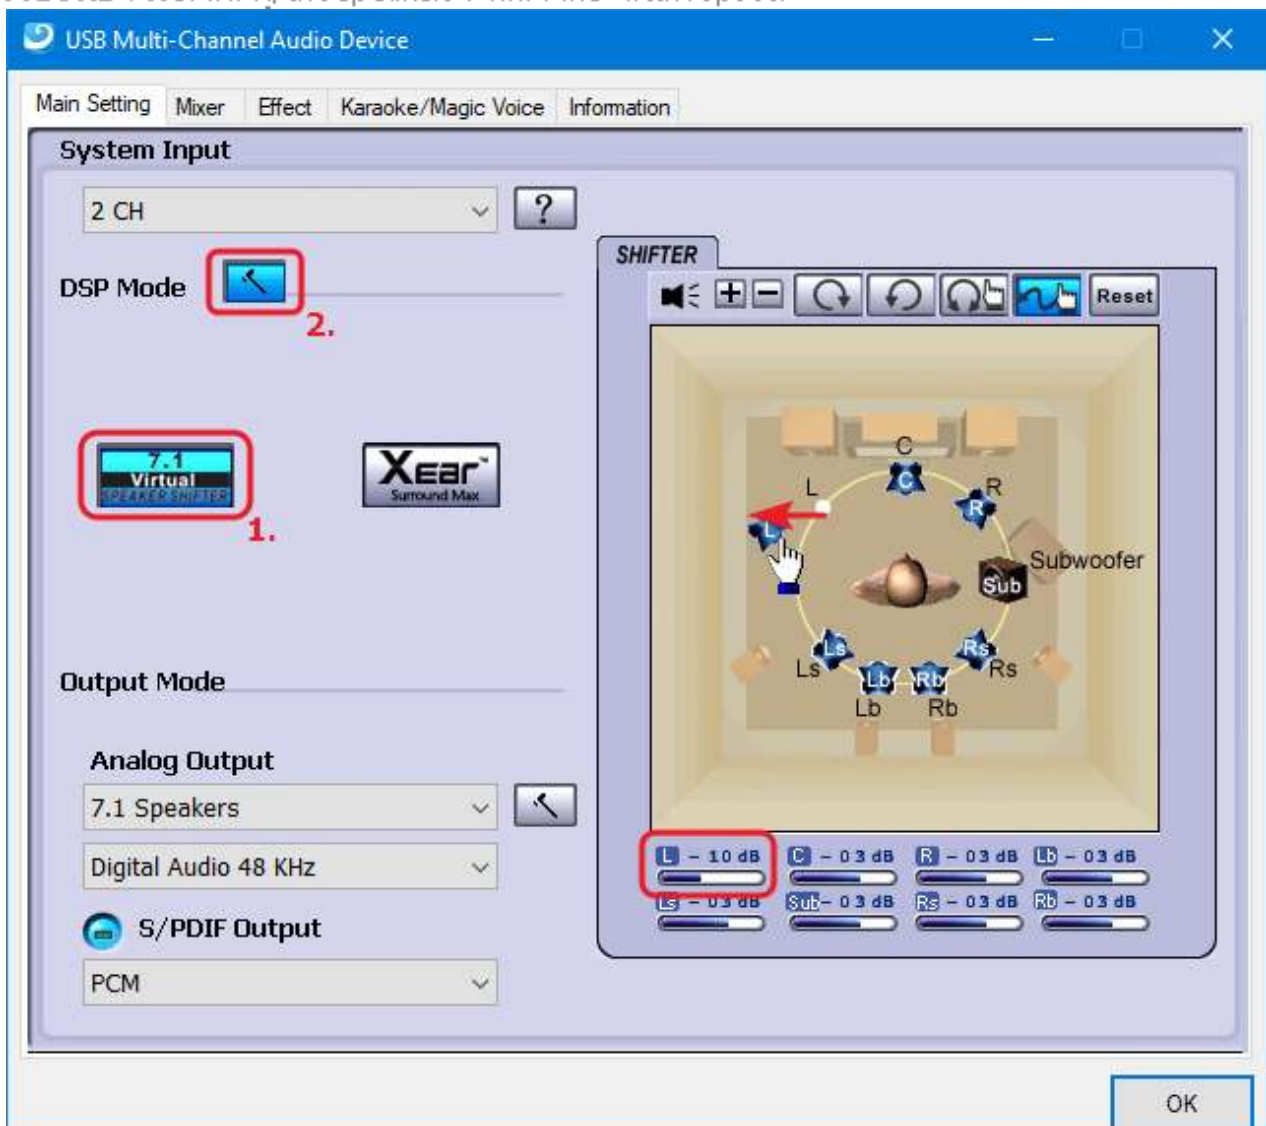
USB Multi-Channel Audio Device

Main Setting | Mixer | Effect | Karaoke/Magic Voice | Information

System Input

2 CH

?

DSP Mode

2.

7.1 Virtual SPEAKER SHIFTER

1.

Xear Surround Max

SHIFTER

Reset

C

L

R

Subwoofer

Sub

Ls

Rs

Lb

Rb

Output Mode

Analog Output

7.1 Speakers

Digital Audio 48 KHz

S/PDIF Output

PCM

L - 10 dB
C - 0.3 dB
R - 0.3 dB
Lb - 0.3 dB
Ls - 0.3 dB
Sub - 0.3 dB
Rs - 0.3 dB
Rb - 0.3 dB

OK